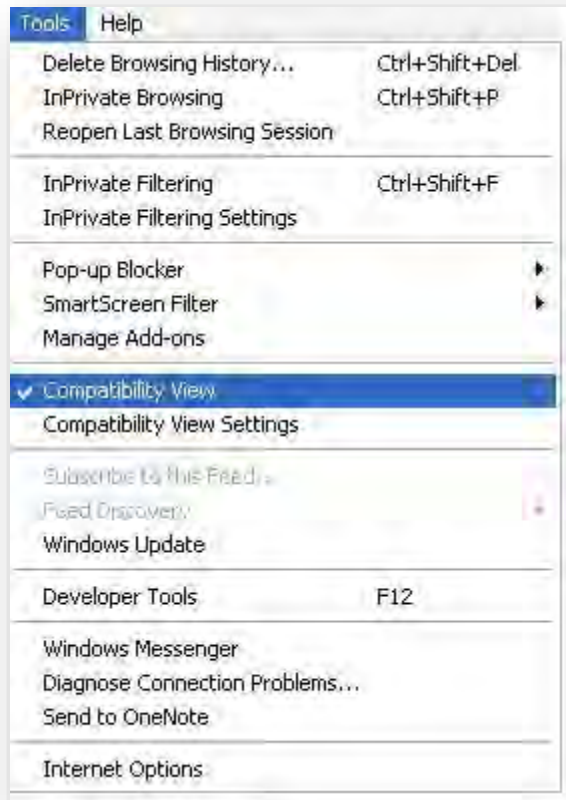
Tools Help

Delete Browsing History... Ctrl+Shift+Del
InPrivate Browsing Ctrl+Shift+P
Reopen Last Browsing Session

InPrivate Filtering Ctrl+Shift+F
InPrivate Filtering Settings

Pop-up Blocker
SmartScreen Filter
Manage Add-ons

✓ Compatibility View
Compatibility View Settings

Subscribe to this Feed...
Feed Discovery
Windows Update

Developer Tools F12

Windows Messenger
Diagnose Connection Problems...
Send to OneNote

Internet Options